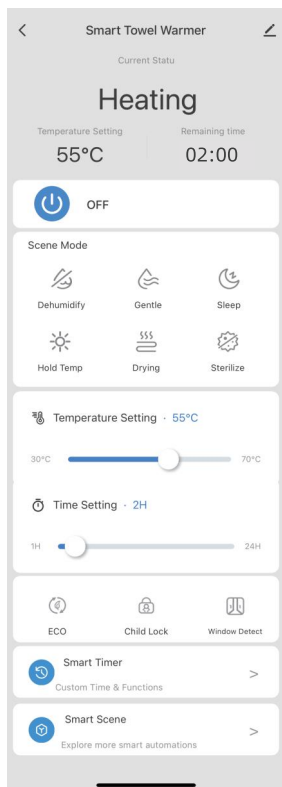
Smart Towel Warmer

Current Statu

Heating

Temperature Setting
55°C

Remaining time
02:00

OFF

Scene Mode

Dehumidify
Gentle
Sleep
Hold Temp
Drying
Sterilize

Temperature Setting · 55°C

30°C
70°C

Time Setting · 2H

1H
24H

ECO
Child Lock
Window Detect

Smart Timer
Custom Time & Functions
>

Smart Scene
Explore more smart automations
>